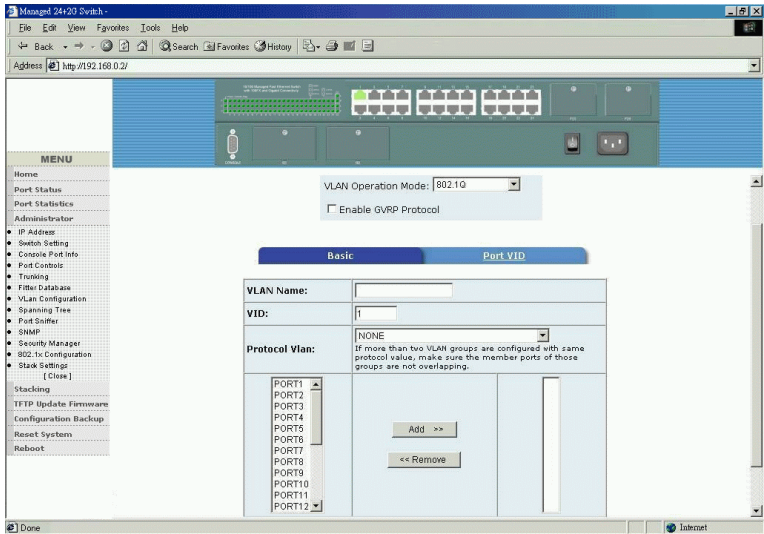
Managed 24+2G Switch -

File Edit View Favorites Tools Help

Back Search Favorites History

Address http://192.168.0.2/

MENU

Home

Port Status

Port Statistics

Administrator

IP Address

Switch Setting

Console Port Info

Port Controls

Trunking

Filter Database

VLan Configuration

Spanning Tree

Port Sniffer

SNMP

Security Manager

802.1x Configuration

Stack Settings

[ Close ]

Stacking

TFTP Update Firmware

Configuration Backup

Reset System

Reboot

VLAN Operation Mode: 802.1Q

Enable GVRP Protocol

Basic

Port VID

| VLAN Name: | |
|---|---|
| VID: | 1 |
| Protocol Vlan: | NONE<br>If more than two VLAN groups are configured with same protocol value, make sure the member ports of those groups are not overlapping. |

PORT1
PORT2
PORT3
PORT4
PORT5
PORT6
PORT7
PORT8
PORT9
PORT10
PORT11
PORT12

Add >>

<< Remove

Done

Internet